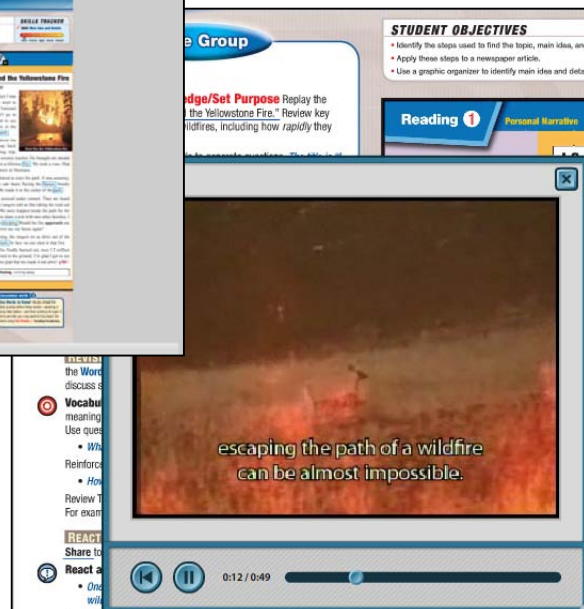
SKILLS TRACKER

the Yellowstone Fire

e Group

edge/Set Purpose Replay the the Yellowstone Fire." Review key wildfires, including how *rapidly* they

STUDENT OBJECTIVES
• Identify the steps used to find the topic, main idea, an
• Apply these steps to a newspaper article.
• Use a graphic organizer to identify main idea and deta

Reading 1 Personal Narrative

REVIS
the Word
discuss s

Vocabul
meaning
Use ques
• Wha
Reinforce
• How
Review T
For exam

REACT
Share to
React a
• One
wil

escaping the path of a wildfire can be almost impossible.

0:12 / 0:49